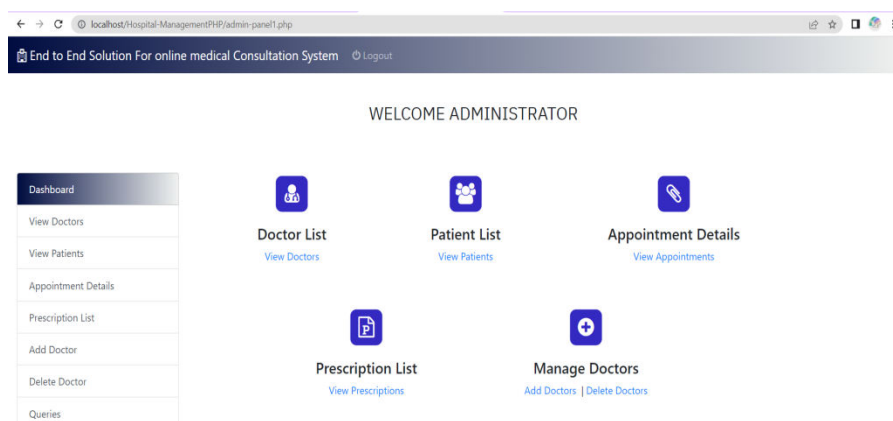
localhost/Hospital-ManagementPHP/admin-panel1.php

End to End Solution For online medical Consultation System Logout

WELCOME ADMINISTRATOR

Dashboard
View Doctors
View Patients
Appointment Details
Prescription List
Add Doctor
Delete Doctor
Queries

Doctor List
View Doctors

Patient List
View Patients

Appointment Details
View Appointments

Prescription List
View Prescriptions

Manage Doctors
Add Doctors | Delete Doctors